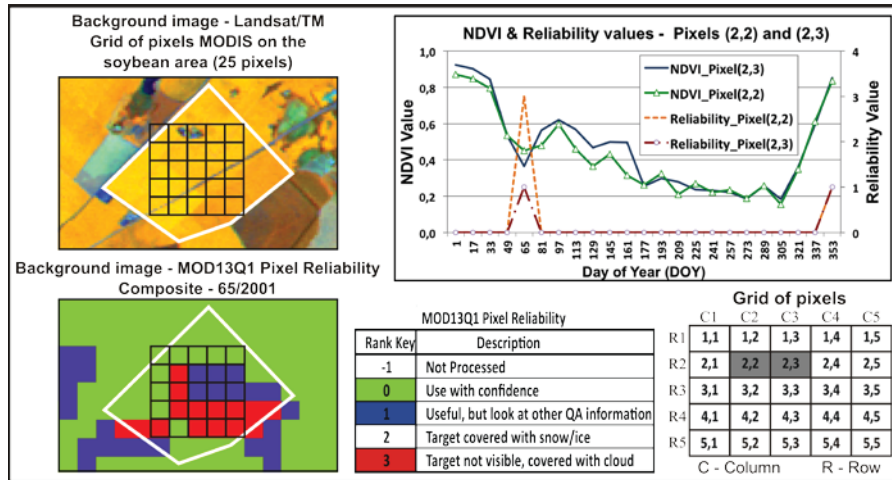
Background image - Landsat/TM
Grid of pixels MODIS on the soybean area (25 pixels)

NDVI & Reliability values - Pixels (2,2) and (2,3)

NDVI_Pixel(2,3)
NDVI_Pixel(2,2)
Reliability_Pixel(2,2)
Reliability_Pixel(2,3)

NDVI Value
Reliability Value

1,0
0,8
0,6
0,4
0,2
0,0

4
3
2
1
0

1 17 33 49 65 81 97 113 129 145 161 177 193 209 225 241 257 273 289 305 321 337 353

Day of Year (DOY)

Background image - MOD13Q1 Pixel Reliability Composite - 65/2001

MOD13Q1 Pixel Reliability

| Rank Key | Description |
|---|---|
| -1 | Not Processed |
| 0 | Use with confidence |
| 1 | Useful, but look at other QA information |
| 2 | Target covered with snow/ice |
| 3 | Target not visible, covered with cloud |

Grid of pixels

| | C1 | C2 | C3 | C4 | C5 |
|---|---|---|---|---|---|
| R1 | 1,1 | 1,2 | 1,3 | 1,4 | 1,5 |
| R2 | 2,1 | 2,2 | 2,3 | 2,4 | 2,5 |
| R3 | 3,1 | 3,2 | 3,3 | 3,4 | 3,5 |
| R4 | 4,1 | 4,2 | 4,3 | 4,4 | 4,5 |
| R5 | 5,1 | 5,2 | 5,3 | 5,4 | 5,5 |

C - Column R - Row